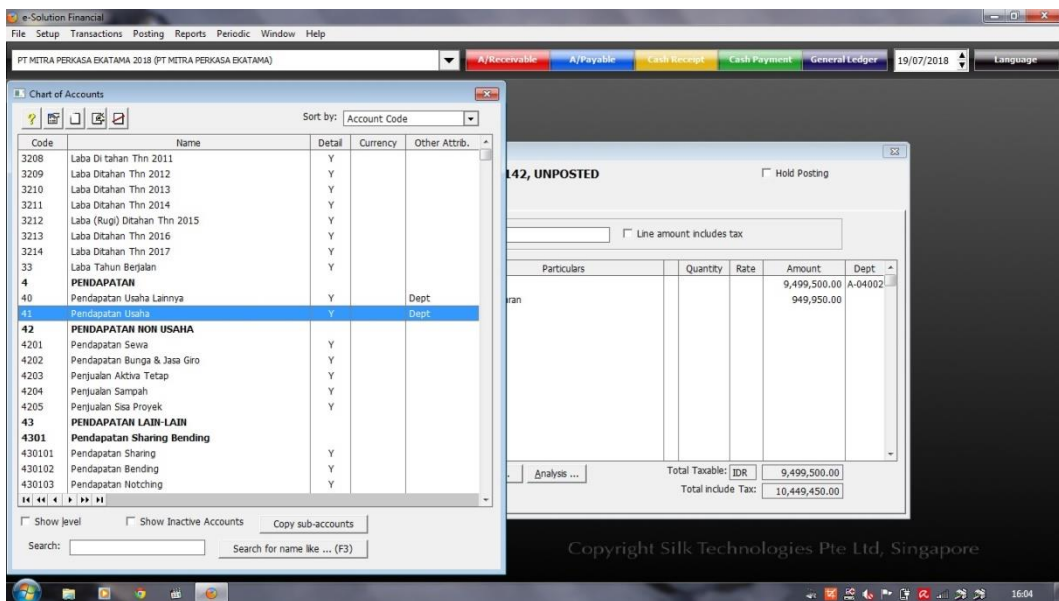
e-Solution Financial

File Setup Transactions Posting Reports Periodic Window Help

PT MITRA PERKASA EKATAMA 2018 (PT MITRA PERKASA EKATAMA)

A/Receivable A/Payable Cash Receipt Cash Payment General Ledger 19/07/2018 Language

Chart of Accounts

Sort by: Account Code

| Code | Name | Detail | Currency | Other Attrib. |
|---|---|---|---|---|
| 3208 | Laba Di tahan Thn 2011 | Y | | |
| 3209 | Laba Ditahan Thn 2012 | Y | | |
| 3210 | Laba Ditahan Thn 2013 | Y | | |
| 3211 | Laba Ditahan Thn 2014 | Y | | |
| 3212 | Laba (Rugi) Ditahan Thn 2015 | Y | | |
| 3213 | Laba Ditahan Thn 2016 | Y | | |
| 3214 | Laba Ditahan Thn 2017 | Y | | |
| 33 | Laba Tahun Berjalan | Y | | |
| 4 | PENDAPATAN | | | |
| 40 | Pendapatan Usaha Lainnya | Y | | Dept |
| 41 | Pendapatan Usaha | Y | | Dept |
| 42 | PENDAPATAN NON USAHA | | | |
| 4201 | Pendapatan Sewa | Y | | |
| 4202 | Pendapatan Bunga & Jasa Giro | Y | | |
| 4203 | Penjualan Aktiva Tetap | Y | | |
| 4204 | Penjualan Sampah | Y | | |
| 4205 | Penjualan Sisa Proyek | Y | | |
| 43 | PENDAPATAN LAIN-LAIN | | | |
| 4301 | Pendapatan Sharing Bending | | | |
| 430101 | Pendapatan Sharing | Y | | |
| 430102 | Pendapatan Bending | Y | | |
| 430103 | Pendapatan Notching | Y | | |

Show level Show Inactive Accounts Copy sub-accounts

Search: Search for name like ... (F3)

142, UNPOSTED

Hold Posting

Line amount includes tax

| Particulars | Quantity | Rate | Amount | Dept |
|---|---|---|---|---|
| | | | 9,499,500.00 | A-04002 |
| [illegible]ran | | | 949,950.00 | |

Analysis ...

Total Taxable: IDR 9,499,500.00

Total include Tax: 10,449,450.00

Copyright Silk Technologies Pte Ltd, Singapore

16:04